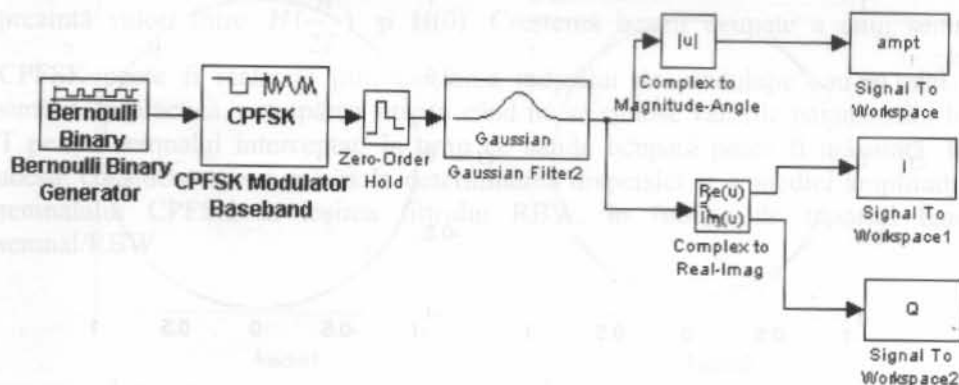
Bernoulli Binary

Bernoulli Binary Generator

CPFSK

CPFSK Modulator Baseband

Zero-Order Hold

Gaussian

Gaussian Filter2

|u|

Complex to Magnitude-Angle

ampt

Signal To Workspace

Re(u)

Im(u)

Complex to Real-Imag

I

Signal To Workspace1

Q

Signal To Workspace2